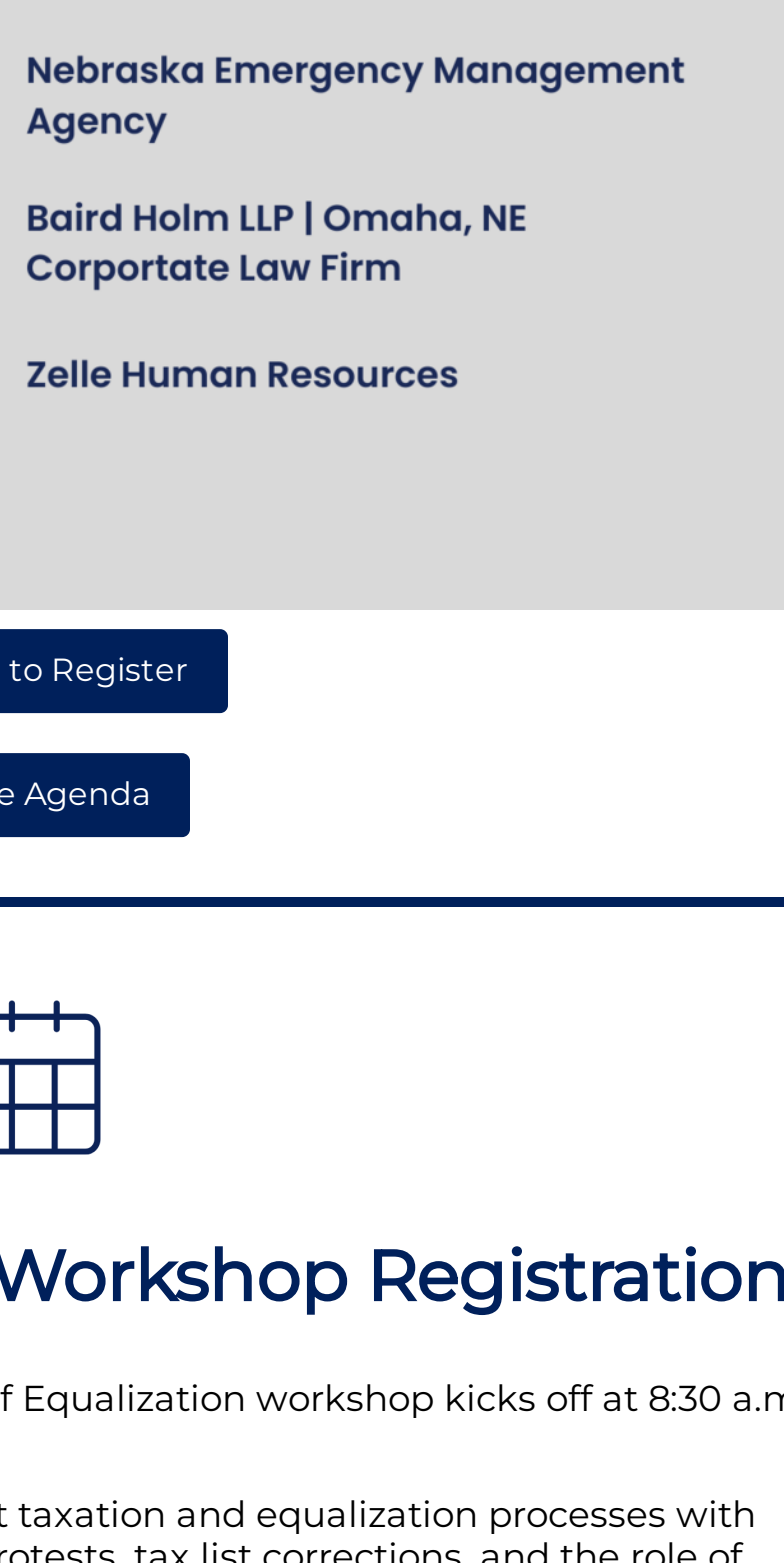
Nebraska Emergency Management Agency

Baird Holm LLP | Omaha, NE Corportate Law Firm

Zelle Human Resources

to Register

e Agenda

Workshop Registration

f Equalization workshop kicks off at 8:30 a.m

t taxation and equalization processes with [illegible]rotests, tax list corrections, and the role of